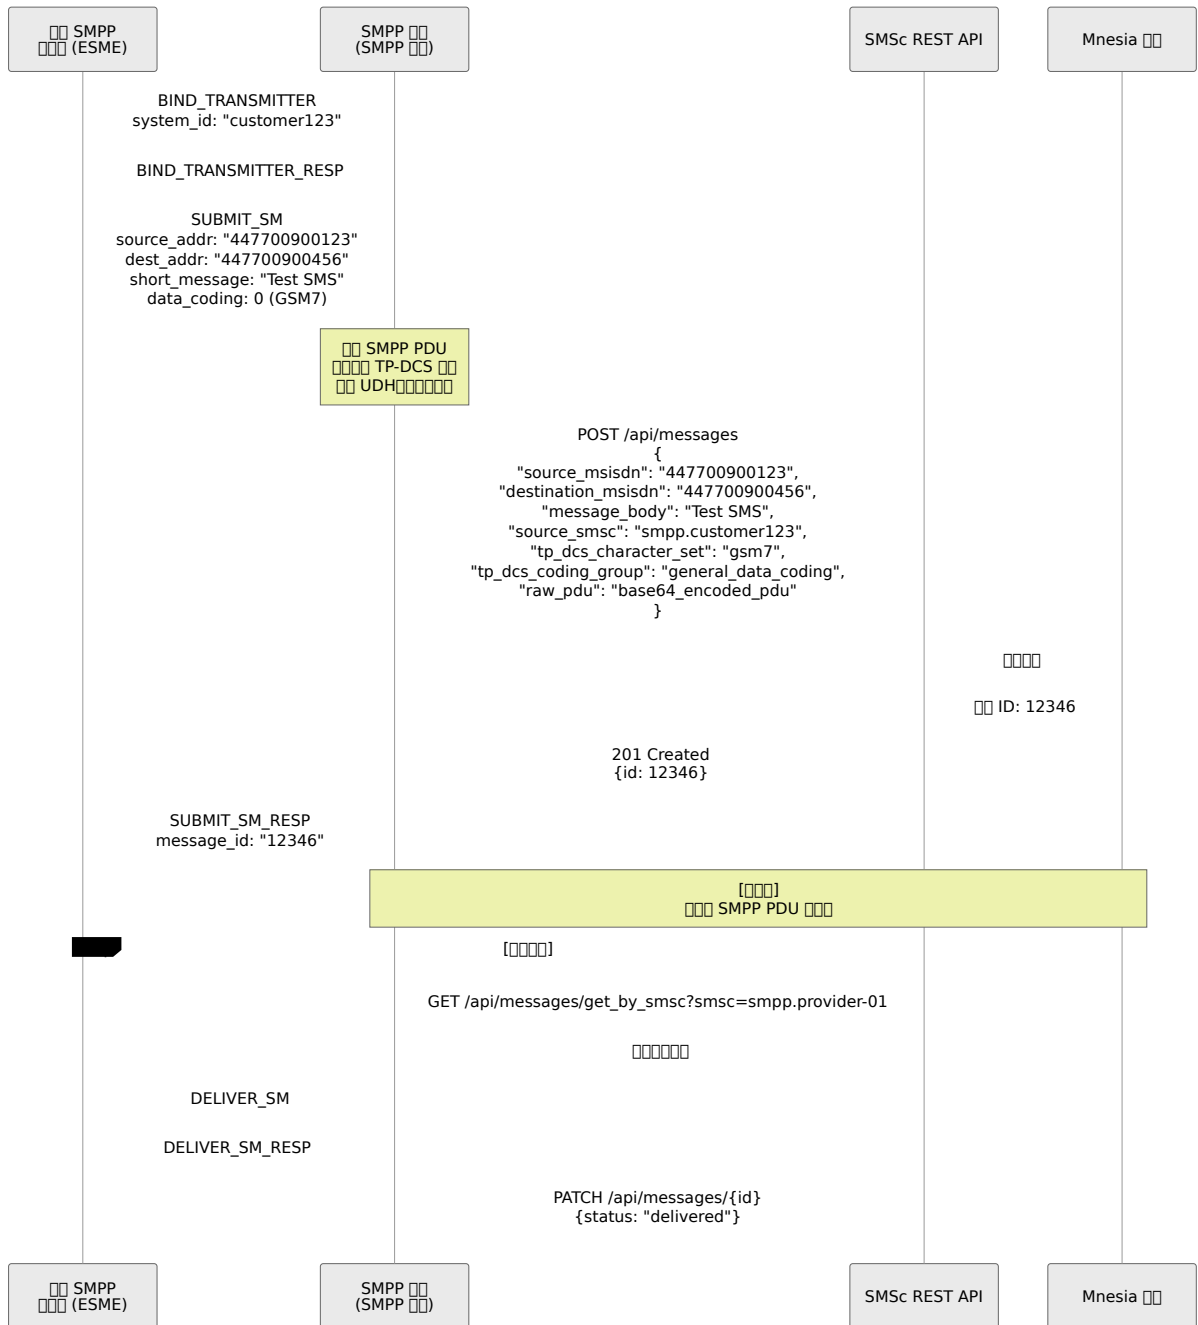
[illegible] SMPP
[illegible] (ESME)

SMPP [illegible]
(SMPP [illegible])

SMSc REST API

Mnesia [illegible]

BIND_TRANSMITTER
system_id: "customer123"

BIND_TRANSMITTER_RESP

SUBMIT_SM
source_addr: "447700900123"
dest_addr: "447700900456"
short_message: "Test SMS"
data_coding: 0 (GSM7)

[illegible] SMPP PDU
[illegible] TP-DCS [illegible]
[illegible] UDH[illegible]

POST /api/messages
{
"source_msisdn": "447700900123",
"destination_msisdn": "447700900456",
"message_body": "Test SMS",
"source_smsc": "smpp.customer123",
"tp_dcs_character_set": "gsm7",
"tp_dcs_coding_group": "general_data_coding",
"raw_pdu": "base64_encoded_pdu"
}

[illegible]

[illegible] ID: 12346

201 Created
{id: 12346}

SUBMIT_SM_RESP
message_id: "12346"

[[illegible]]
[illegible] SMPP PDU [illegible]

[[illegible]]

GET /api/messages/get_by_smsc?smsc=smpp.provider-01

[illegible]

DELIVER_SM

DELIVER_SM_RESP

PATCH /api/messages/{id}
{status: "delivered"}

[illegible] SMPP
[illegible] (ESME)

SMPP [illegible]
(SMPP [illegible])

SMSc REST API

Mnesia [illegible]